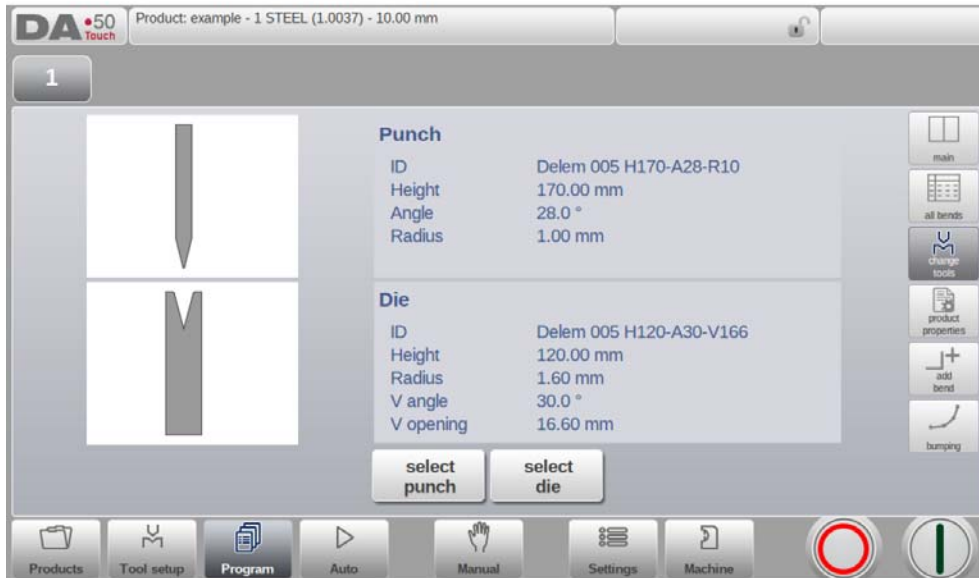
DA•50 Touch
Product: example - 1 STEEL (1.0037) - 10.00 mm

1

Punch
ID Delem 005 H170-A28-R10
Height 170.00 mm
Angle 28.0 °
Radius 1.00 mm

Die
ID Delem 005 H120-A30-V166
Height 120.00 mm
Radius 1.60 mm
V angle 30.0 °
V opening 16.60 mm

select punch
select die

main
all bends
change tools
product properties
add bend
bumping

Products
Tool setup
Program
Auto
Manual
Settings
Machine